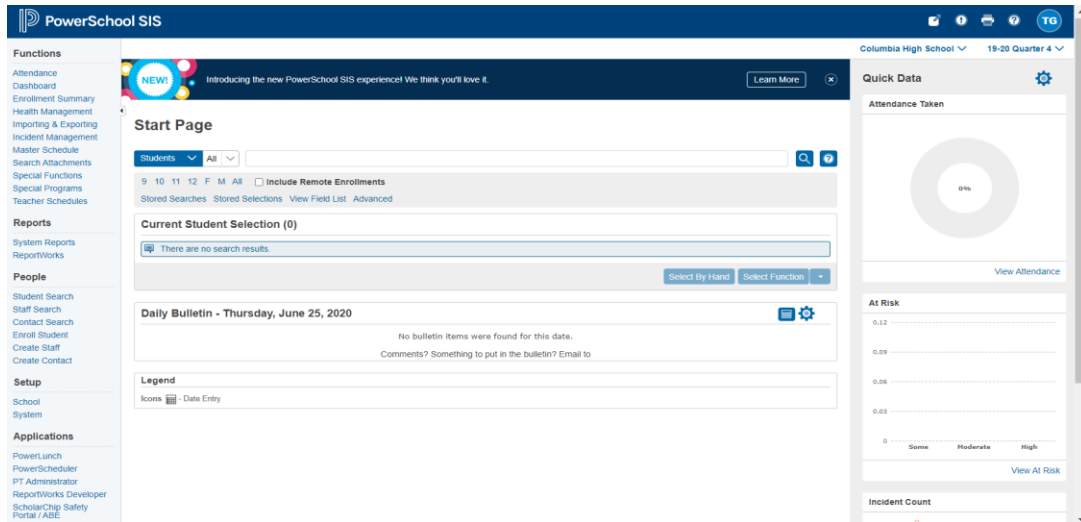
PowerSchool SIS

TG

Functions

Attendance
Dashboard
Enrollment Summary
Health Management
Importing & Exporting
Incident Management
Master Schedule
Search Attachments
Special Functions
Special Programs
Teacher Schedules

Reports

System Reports
ReportWorks

People

Student Search
Staff Search
Contact Search
Enroll Student
Create Staff
Create Contact

Setup

School
System

Applications

PowerLunch
PowerScheduler
PT Administrator
ReportWorks Developer
ScholarChip Safety Portal / ABE

Columbia High School 19-20 Quarter 4

NEW! Introducing the new PowerSchool SIS experience! We think you'll love it. Learn More

Start Page

Students All

9 10 11 12 F M All Include Remote Enrollments

Stored Searches Stored Selections View Field List Advanced

Current Student Selection (0)

There are no search results.

Select By Hand Select Function

Daily Bulletin - Thursday, June 25, 2020

No bulletin items were found for this date.

Comments? Something to put in the bulletin? Email to

Legend

Icons - Date Entry

Quick Data

Attendance Taken

0%

View Attendance

At Risk

0.12
0.09
0.06
0.03
0
Some Moderate High

View At Risk

Incident Count